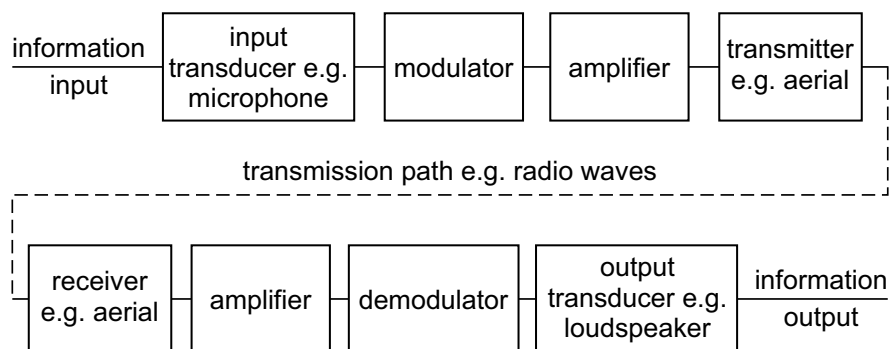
information
input

input transducer e.g. microphone

modulator

amplifier

transmitter e.g. aerial

transmission path e.g. radio waves

receiver e.g. aerial

amplifier

demodulator

output transducer e.g. loudspeaker

information
output